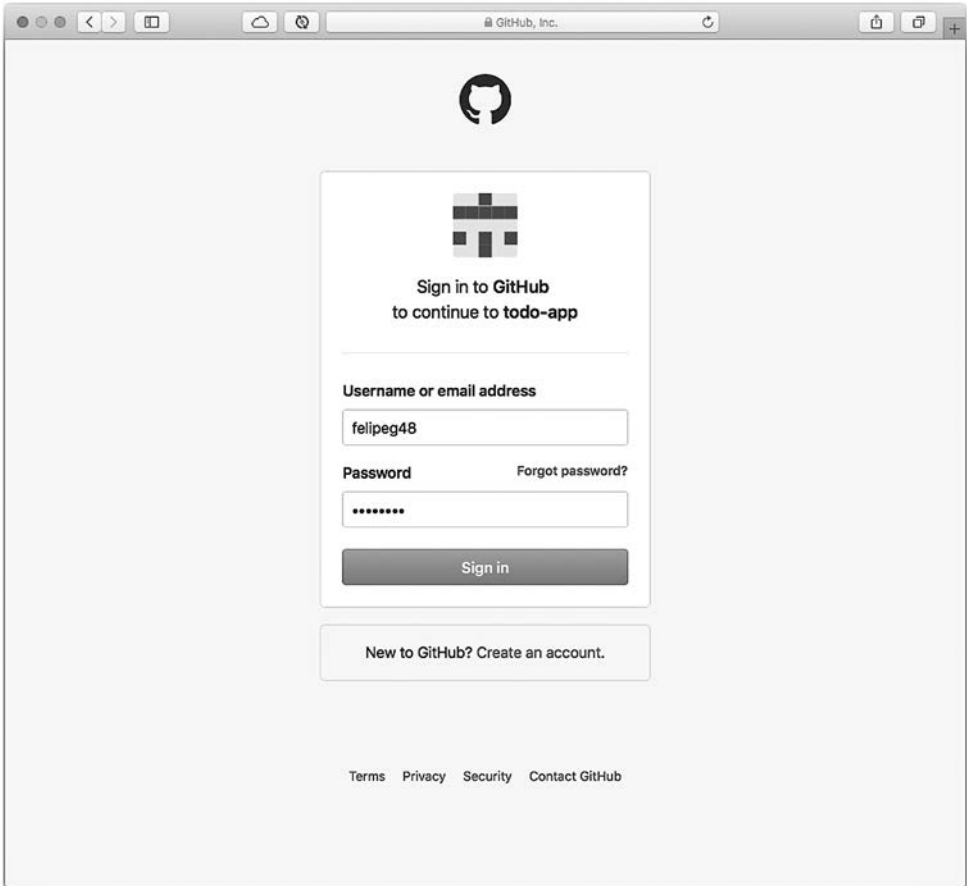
GitHub, Inc.

Sign in to GitHub
to continue to todo-app

Username or email address

felipeg48

Password

Forgot password?

••••••••

Sign in

New to GitHub? Create an account.

Terms Privacy Security Contact GitHub